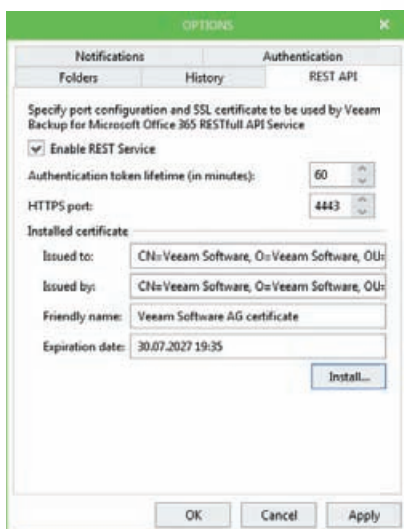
OPTIONS

Notifications
Authentication
Folders
History
REST API

Specify port configuration and SSL certificate to be used by Veeam Backup for Microsoft Office 365 RESTfull API Service

Enable REST Service

Authentication token lifetime (in minutes): 60

HTTPS port: 4443

Installed certificate

Issued to: CN=Veeam Software, O=Veeam Software, OU:

Issued by: CN=Veeam Software, O=Veeam Software, OU:

Friendly name: Veeam Software AG certificate

Expiration date: 30.07.2027 19:35

Install...

OK
Cancel
Apply